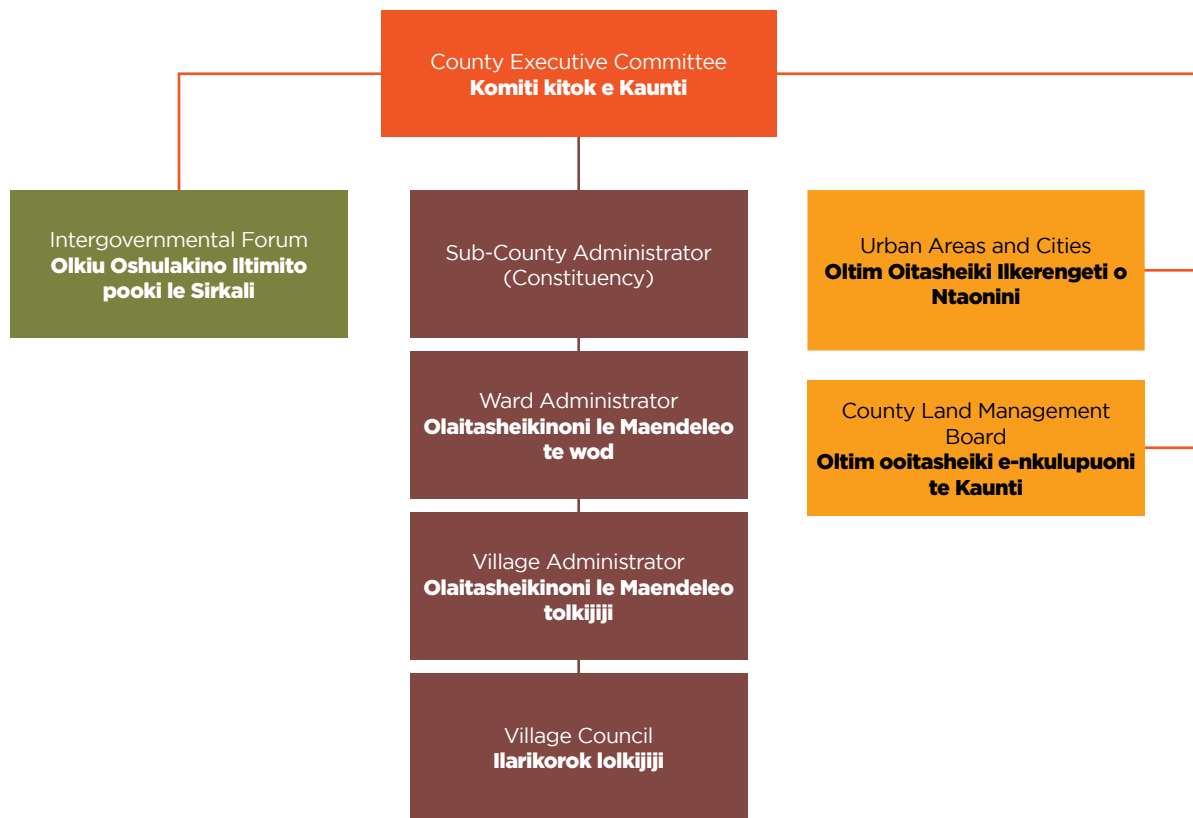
County Executive Committee
Komiti kitok e Kaunti

Intergovernmental Forum
Olkiu Oshulakino Iltimito pooki le Sirkali

Sub-County Administrator (Constituency)

Ward Administrator
Olaitasheikinoni le Maendeleo te wod

Village Administrator
Olaitasheikinoni le Maendeleo tolkijiji

Village Council
Ilarikorok lolkijiji

Urban Areas and Cities
Oltim Oitasheiki Ilkerengeti o Ntaonini

County Land Management Board
Oltim ooitasheiki e-nkulupuoni te Kaunti